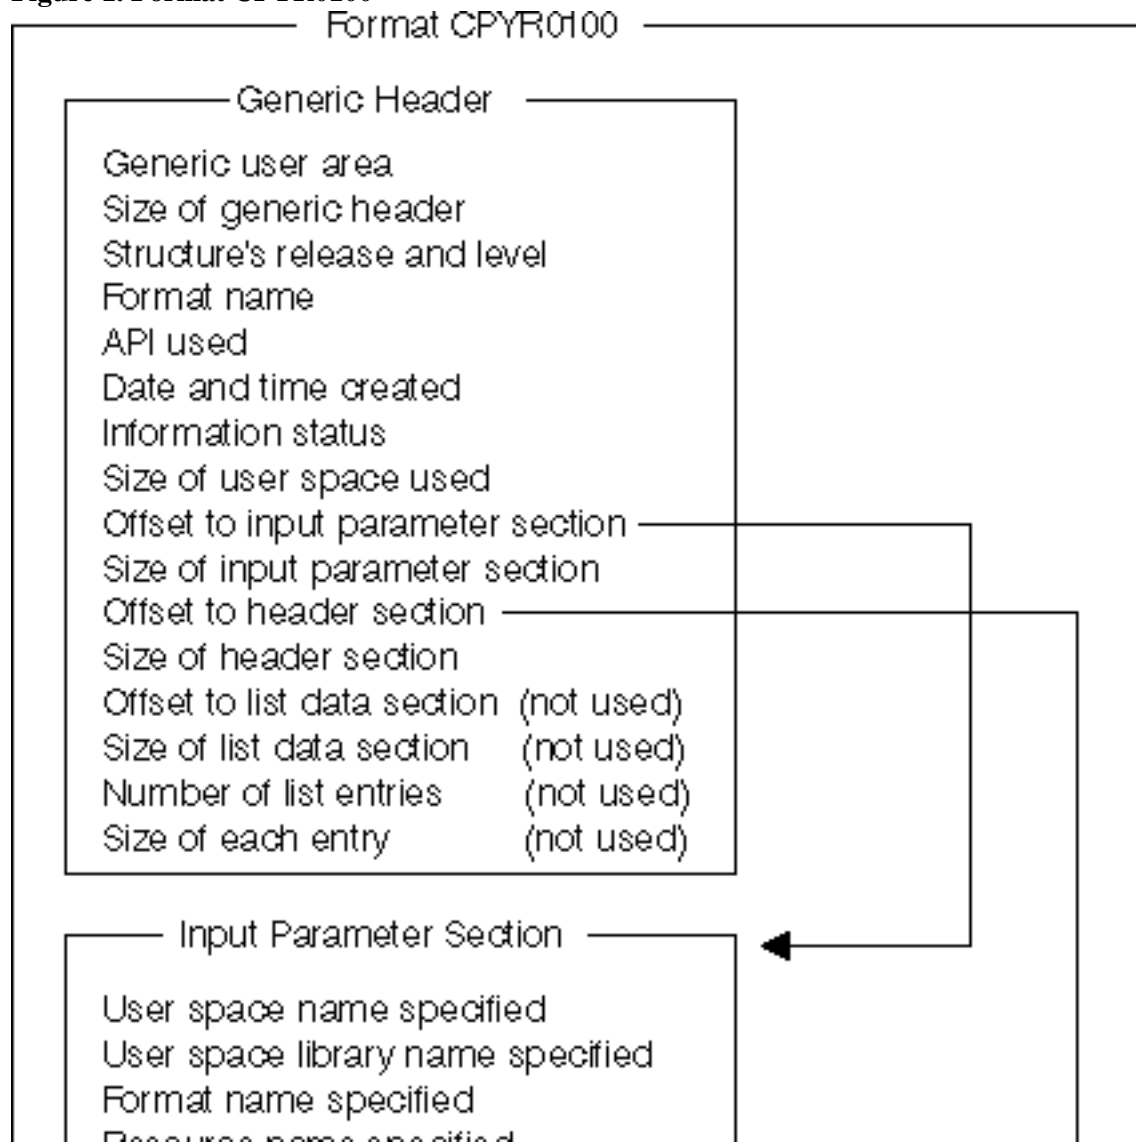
Figure 2. Format CPYR0100

Format CPYR0100

Generic Header

Generic user area
Size of generic header
Structure's release and level
Format name
API used
Date and time created
Information status
Size of user space used
Offset to input parameter section
Size of input parameter section
Offset to header section
Size of header section
Offset to list data section (not used)
Size of list data section (not used)
Number of list entries (not used)
Size of each entry (not used)

Input Parameter Section

User space name specified
User space library name specified
Format name specified
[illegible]